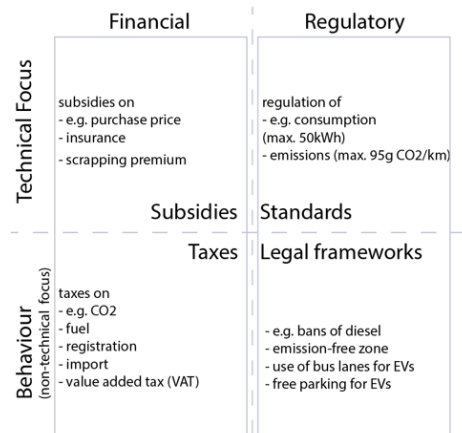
Financial

Regulatory

Technical Focus

subsidies on
- e.g. purchase price
- insurance
- scrapping premium

regulation of
- e.g. consumption (max. 50kWh)
- emissions (max. 95g CO2/km)

Subsidies

Standards

Taxes

Legal frameworks

Behaviour (non-technical focus)

taxes on
- e.g. CO2
- fuel
- registration
- import
- value added tax (VAT)

- e.g. bans of diesel
- emission-free zone
- use of bus lanes for EVs
- free parking for EVs